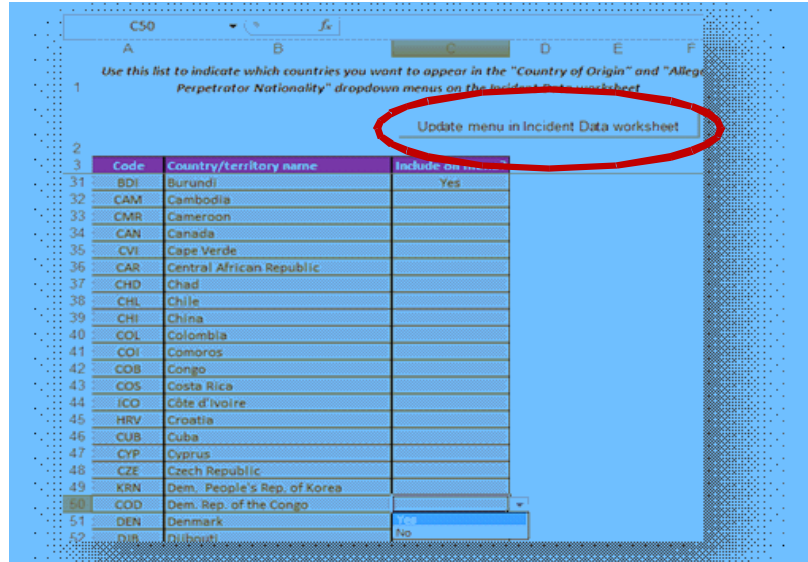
C50 $f_x$

A B C D E F

1 Use this list to indicate which countries you want to appear in the "Country of Origin" and "Alleg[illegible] Perpetrator Nationality" dropdown menus on the Incident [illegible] worksheet

Update menu in Incident Data worksheet

2

| | Code | Country/territory name | Include on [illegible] |
|---|---|---|---|
| 3 | Code | Country/territory name | Include on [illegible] |
| 31 | BDI | Burundi | Yes |
| 32 | CAM | Cambodia | |
| 33 | CMR | Cameroon | |
| 34 | CAN | Canada | |
| 35 | CVI | Cape Verde | |
| 36 | CAR | Central African Republic | |
| 37 | CHD | Chad | |
| 38 | CHL | Chile | |
| 39 | CHI | China | |
| 40 | COL | Colombia | |
| 41 | COI | Comoros | |
| 42 | COB | Congo | |
| 43 | COS | Costa Rica | |
| 44 | ICO | Côte d'Ivoire | |
| 45 | HRV | Croatia | |
| 46 | CUB | Cuba | |
| 47 | CYP | Cyprus | |
| 48 | CZE | Czech Republic | |
| 49 | KRN | Dem. People's Rep. of Korea | |
| 50 | COD | Dem. Rep. of the Congo | |
| 51 | DEN | Denmark | Yes |
| 52 | DJB | Djibouti | No |